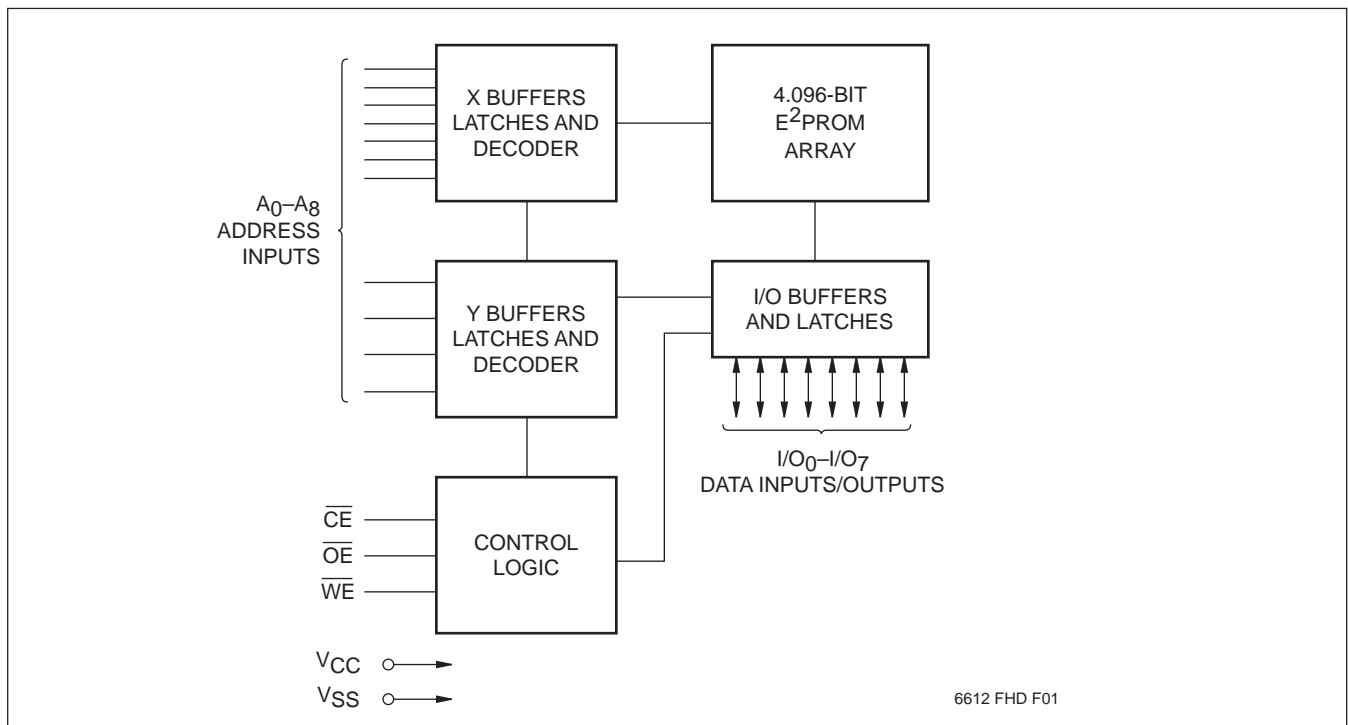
X BUFFERS LATCHES AND DECODER

4.096-BIT $E^2$PROM ARRAY

$A_0$–$A_8$ ADDRESS INPUTS

Y BUFFERS LATCHES AND DECODER

I/O BUFFERS AND LATCHES

$I/O_0$–$I/O_7$ DATA INPUTS/OUTPUTS

$\overline{CE}$

$\overline{OE}$

$\overline{WE}$

CONTROL LOGIC

$V_{CC}$

$V_{SS}$

6612 FHD F01